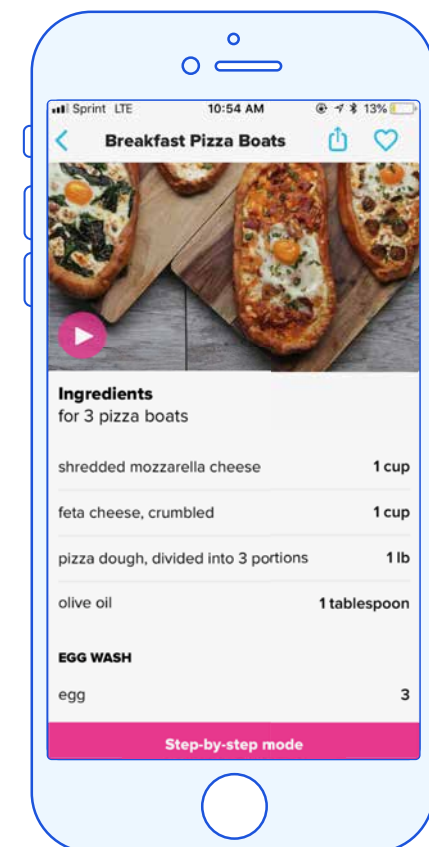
Sprint LTE 10:54 AM 13%

Breakfast Pizza Boats

Ingredients
for 3 pizza boats

| | |
|---|---|
| shredded mozzarella cheese | 1 cup |
| feta cheese, crumbled | 1 cup |
| pizza dough, divided into 3 portions | 1 lb |
| olive oil | 1 tablespoon |

EGG WASH

| | |
|---|---|
| egg | 3 |

Step-by-step mode